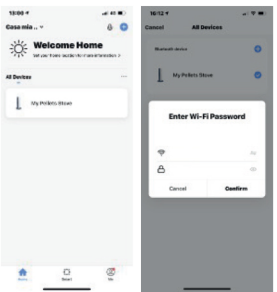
13:00

Casa mia ..

Welcome Home

Set your home location for more information >

All Devices

My Pellets Stove

Home

Smart

Me

10:12

Cancel

All Devices

Bluetooth device

My Pellets Stove

Enter Wi-Fi Password

Cancel

Confirm